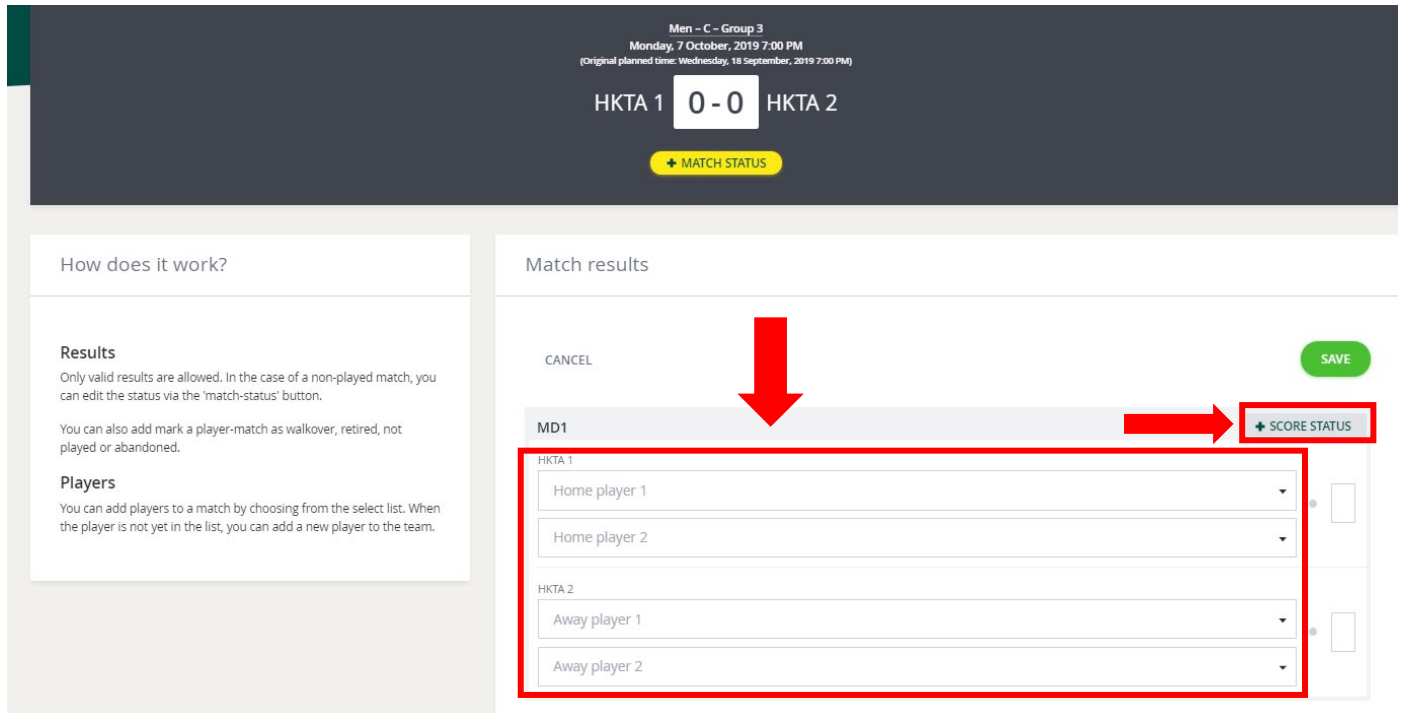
Men – C – Group 3
Monday, 7 October, 2019 7:00 PM
(Original planned time: Wednesday, 18 September, 2019 7:00 PM)

HKTA 1 0 - 0 HKTA 2

+ MATCH STATUS

How does it work?

Results
Only valid results are allowed. In the case of a non-played match, you can edit the status via the 'match-status' button.

You can also add mark a player-match as walkover, retired, not played or abandoned.

Players
You can add players to a match by choosing from the select list. When the player is not yet in the list, you can add a new player to the team.

Match results

CANCEL

SAVE

MD1

+ SCORE STATUS

HKTA 1
Home player 1
Home player 2

HKTA 2
Away player 1
Away player 2